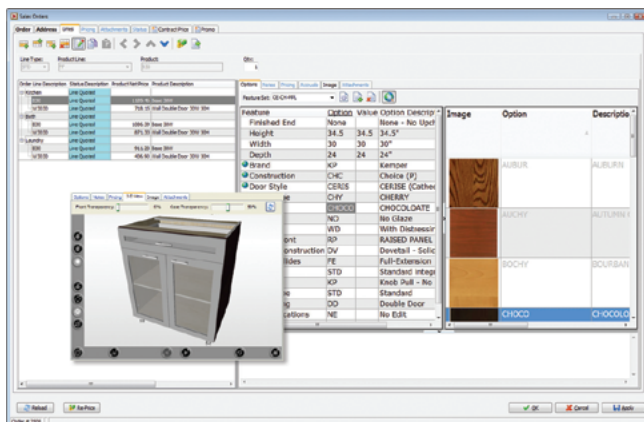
Sales Orders

Order | Address | Lines | Pricing | Attachments | Status | Contract Price | Promo

Line Type: | Product Line: | Product: | Qty:

Options | Notes | Pricing | Rebuild | Image | Attachments

Feature Set: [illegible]

| Feature | Option | Value | Option Descrip |
|---|---|---|---|
| Finished End | None | | None - No Upcl |
| Height | 34.5 | 34.5 | 34.5" |
| Width | 30 | 30 | 30" |
| Depth | 24 | 24 | 24" |
| Brand | KP | | Kemper |
| Construction | CHC | | Choice (P) |
| Door Style | CERIS | | CERISE (Cather |
| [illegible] | CHY | | CHERRY |
| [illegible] | CHOCO | | CHOCOLATE |
| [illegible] | NO | | No Glaze |
| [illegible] | WD | | With Distressir |
| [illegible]ont | RP | | RAISED PANEL |
| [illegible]onstruction | DV | | Dovetail - Solic |
| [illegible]lides | FE | | Full-Extension |
| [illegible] | STD | | Standard integr |
| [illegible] | KP | | Knob Pull - No |
| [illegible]e | STD | | Standard |
| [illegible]g | DD | | Double Door |
| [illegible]cations | NE | | No Edit |

| Image | Option | Descriptio |
|---|---|---|
| | AUBUR | AUBURN |
| | AUCHY | AUTUMN |
| | BOCHY | BOURBAN |
| | CHOCO | CHOCOLA |

Reload | Re-Price | OK | Cancel | Apply